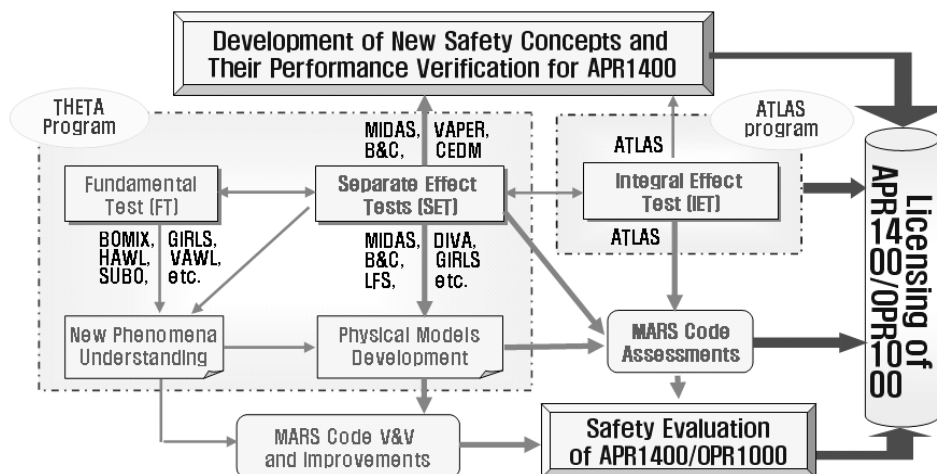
Development of New Safety Concepts and Their Performance Verification for APR1400

THETA Program

ATLAS program

MIDAS, B&C,

VAPER, CEDM

ATLAS

Fundamental Test (FT)

Separate Effect Tests (SET)

Integral Effect Test (IET)

ATLAS

BOMIX, HAWL, SUBO,

GIRLS, VAWL, etc.

MIDAS, B&C, LFS,

DIVA, GIRLS etc.

New Phenomena Understanding

Physical Models Development

MARS Code Assessments

MARS Code V&V and Improvements

Safety Evaluation of APR1400/OPR1000

Licensing of APR1400/OPR1000